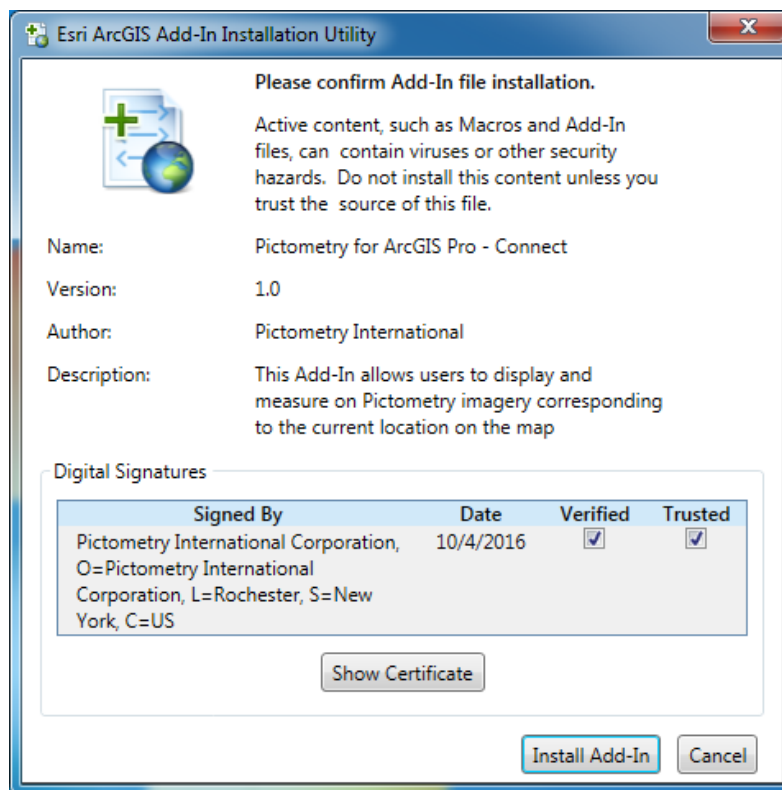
Esri ArcGIS Add-In Installation Utility

Please confirm Add-In file installation.

Active content, such as Macros and Add-In files, can contain viruses or other security hazards. Do not install this content unless you trust the source of this file.

Name: Pictometry for ArcGIS Pro - Connect

Version: 1.0

Author: Pictometry International

Description: This Add-In allows users to display and measure on Pictometry imagery corresponding to the current location on the map

Digital Signatures

| Signed By | Date | Verified | Trusted |
|---|---|---|---|
| Pictometry International Corporation, O=Pictometry International Corporation, L=Rochester, S=New York, C=US | 10/4/2016 | ✓ | ✓ |

Show Certificate

Install Add-In Cancel